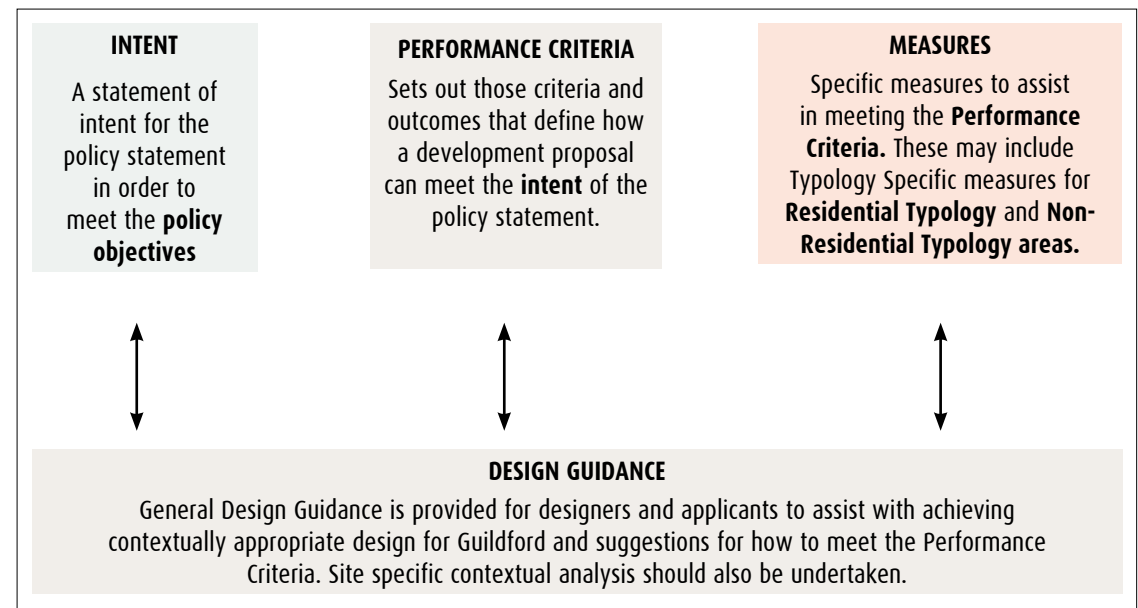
INTENT

A statement of intent for the policy statement in order to meet the **policy objectives**

PERFORMANCE CRITERIA

Sets out those criteria and outcomes that define how a development proposal can meet the **intent** of the policy statement.

MEASURES

Specific measures to assist in meeting the **Performance Criteria.** These may include Typology Specific measures for **Residential Typology** and **Non-Residential Typology areas.**

DESIGN GUIDANCE

General Design Guidance is provided for designers and applicants to assist with achieving contextually appropriate design for Guildford and suggestions for how to meet the Performance Criteria. Site specific contextual analysis should also be undertaken.